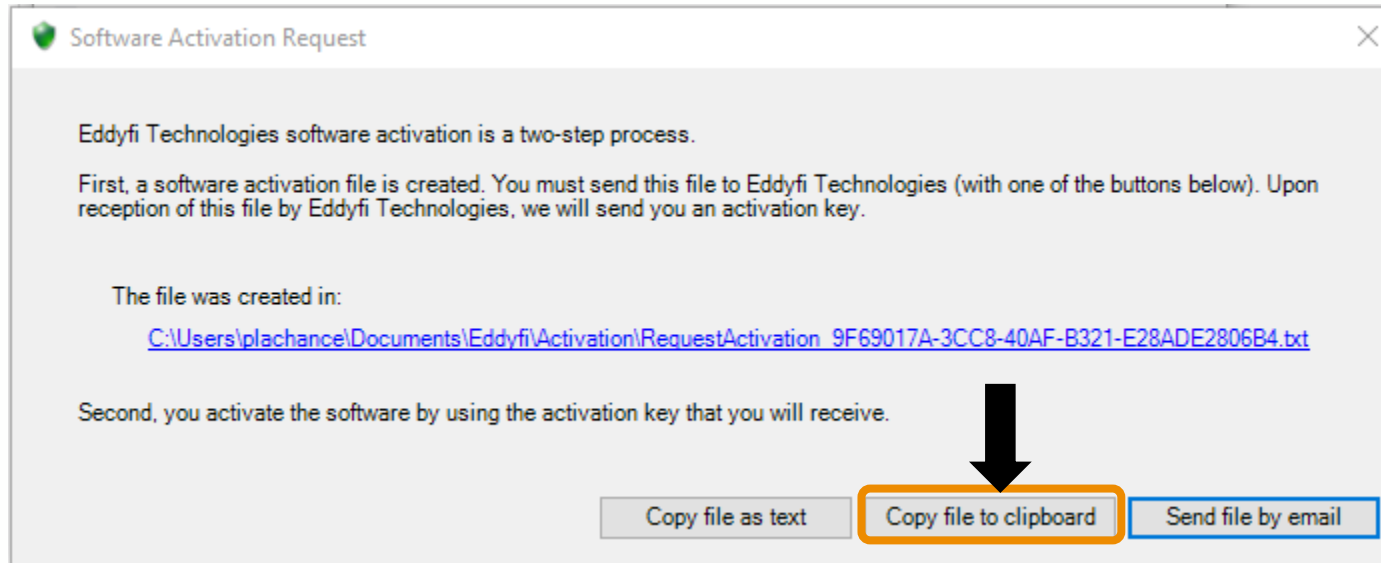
Software Activation Request

Eddyfi Technologies software activation is a two-step process.

First, a software activation file is created. You must send this file to Eddyfi Technologies (with one of the buttons below). Upon reception of this file by Eddyfi Technologies, we will send you an activation key.

The file was created in:

C:\Users\plachance\Documents\Eddyfi\Activation\RequestActivation_9F69017A-3CC8-40AF-B321-E28ADE2806B4.txt

Second, you activate the software by using the activation key that you will receive.

Copy file as text

Copy file to clipboard

Send file by email